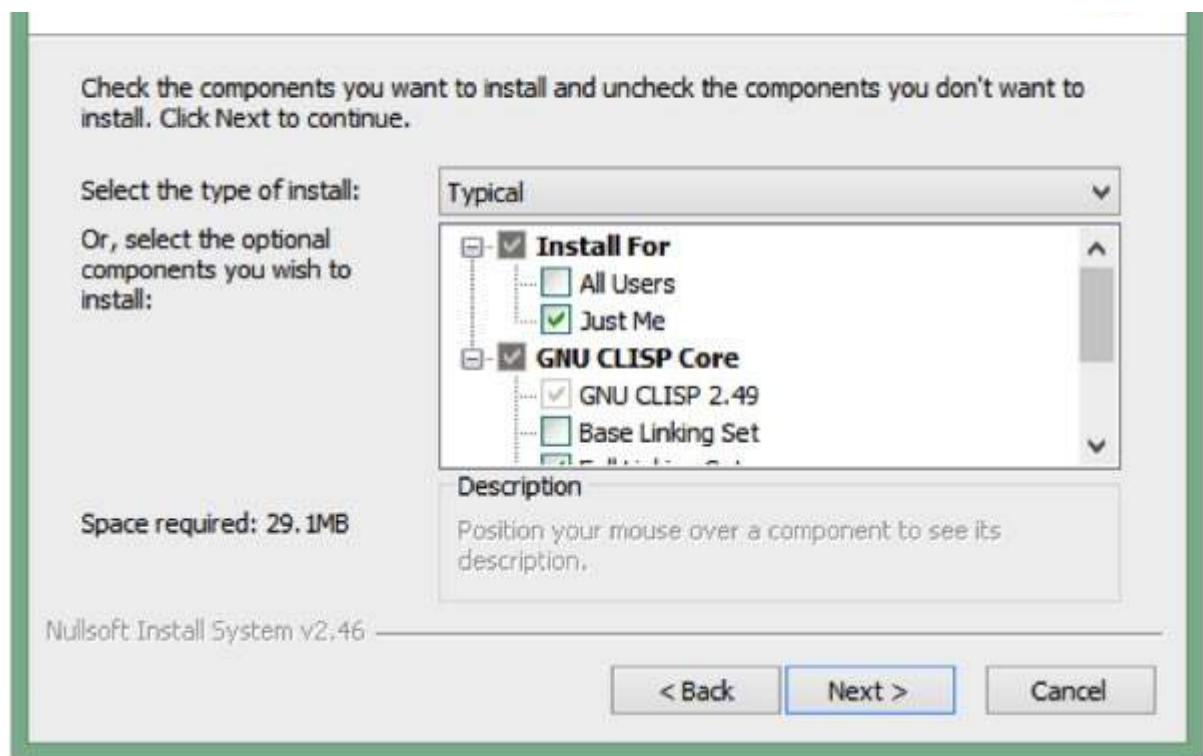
Check the components you want to install and uncheck the components you don't want to install. Click Next to continue.

Select the type of install:

Typical

Or, select the optional components you wish to install:

Install For
All Users
Just Me
GNU CLISP Core
GNU CLISP 2.49
Base Linking Set
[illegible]

Space required: 29.1MB

Description
Position your mouse over a component to see its description.

Nullsoft Install System v2.46

< Back
Next >
Cancel